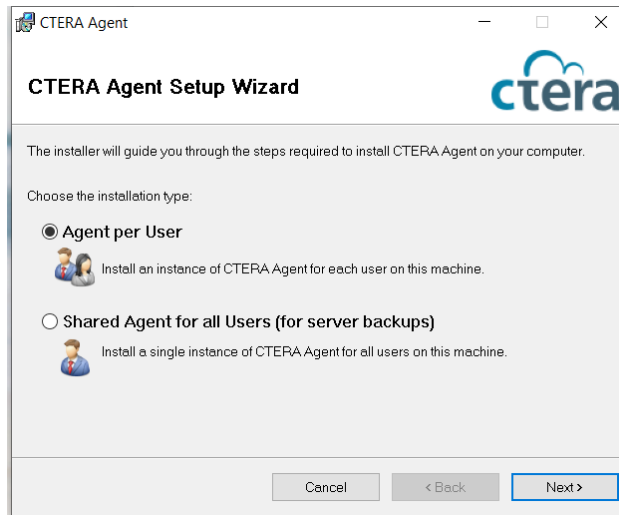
CTERA Agent

CTERA Agent Setup Wizard

ctera

The installer will guide you through the steps required to install CTERA Agent on your computer.

Choose the installation type:

Agent per User

Install an instance of CTERA Agent for each user on this machine.

Shared Agent for all Users (for server backups)

Install a single instance of CTERA Agent for all users on this machine.

Cancel

< Back

Next >